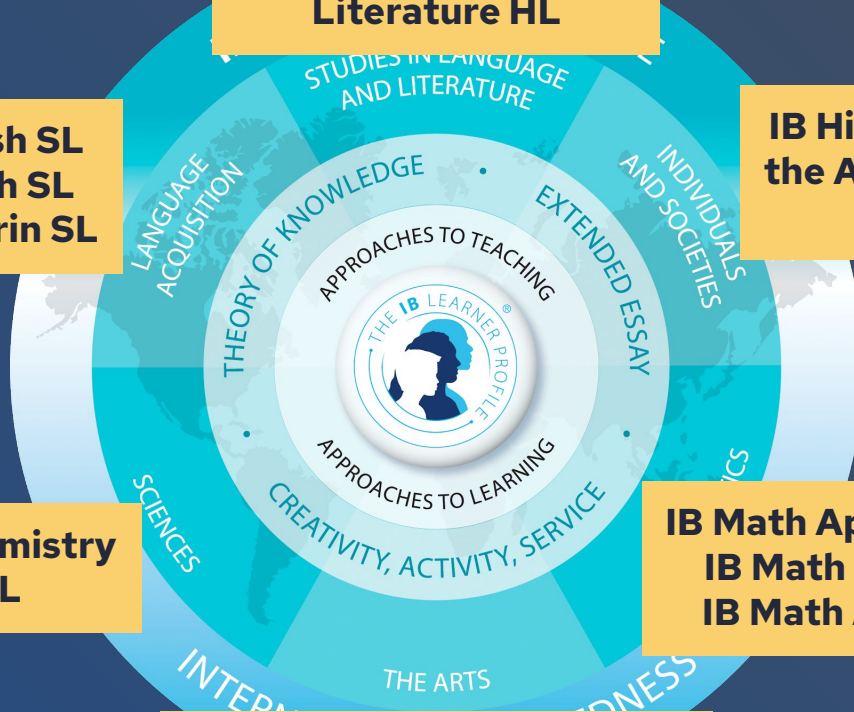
Literature HL

STUDIES IN LANGUAGE AND LITERATURE

sh SL
h SL
rin SL

IB Hi
the A

LANGUAGE ACQUISITION

INDIVIDUALS AND SOCIETIES

THEORY OF KNOWLEDGE

EXTENDED ESSAY

APPROACHES TO TEACHING

THE IB LEARNER PROFILE

APPROACHES TO LEARNING

CREATIVITY, ACTIVITY, SERVICE

SCIENCES

ICS

mistry
L

IB Math Ap
IB Math
IB Math

THE ARTS

INTERN

NESS